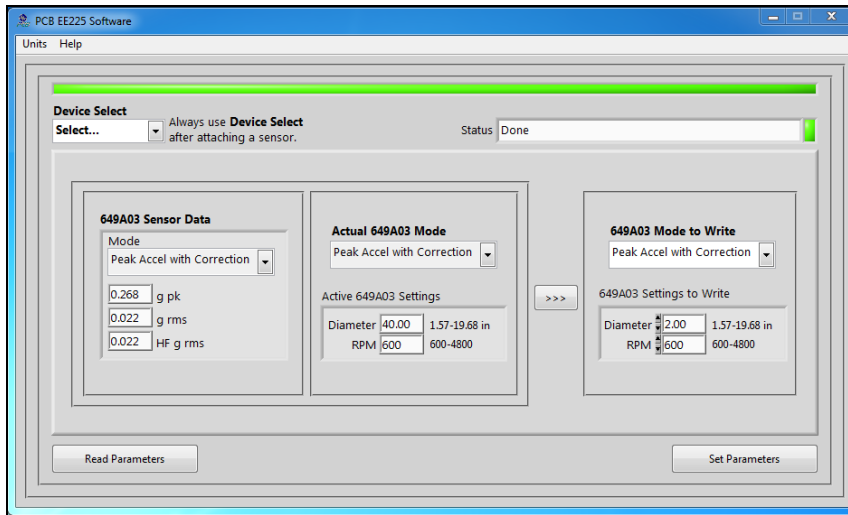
PCB EE225 Software
Units Help

Device Select
Select...
Always use Device Select after attaching a sensor.
Status Done

649A03 Sensor Data
Mode
Peak Accel with Correction
0.268 g pk
0.022 g rms
0.022 HF g rms

Actual 649A03 Mode
Peak Accel with Correction
Active 649A03 Settings
Diameter 40.00 1.57-19.68 in
RPM 600 600-4800

>>>

649A03 Mode to Write
Peak Accel with Correction
649A03 Settings to Write
Diameter 2.00 1.57-19.68 in
RPM 600 600-4800

Read Parameters
Set Parameters